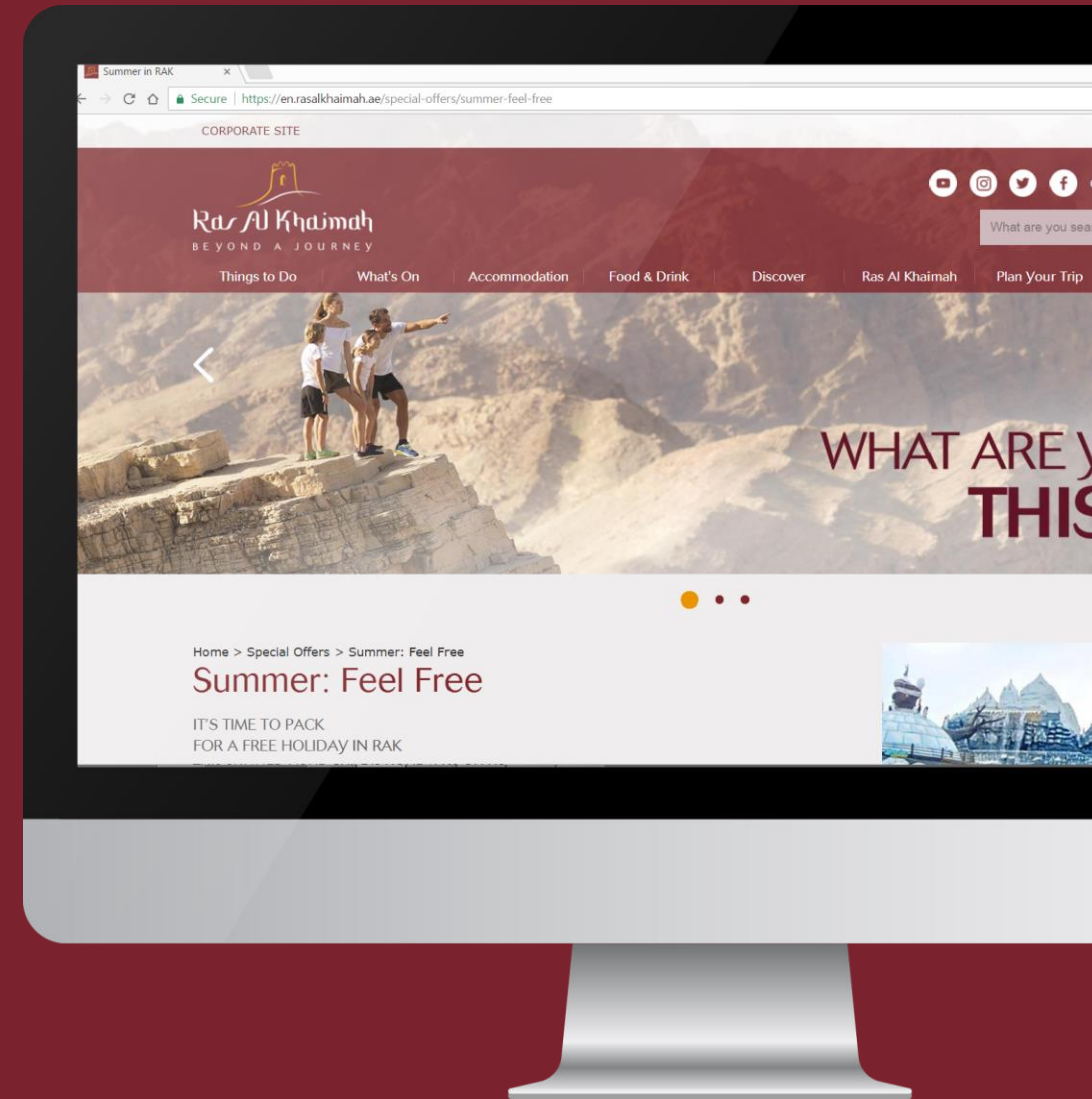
Summer in RAK ×

Secure | https://en.rasalkhaimah.ae/special-offers/summer-feel-free

CORPORATE SITE

Ras Al Khaimah
BEYOND A JOURNEY

What are you sea

Things to Do | What's On | Accommodation | Food & Drink | Discover | Ras Al Khaimah | Plan Your Trip

WHAT ARE Y
THIS

Home > Special Offers > Summer: Feel Free

Summer: Feel Free

IT'S TIME TO PACK
FOR A FREE HOLIDAY IN RAK

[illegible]